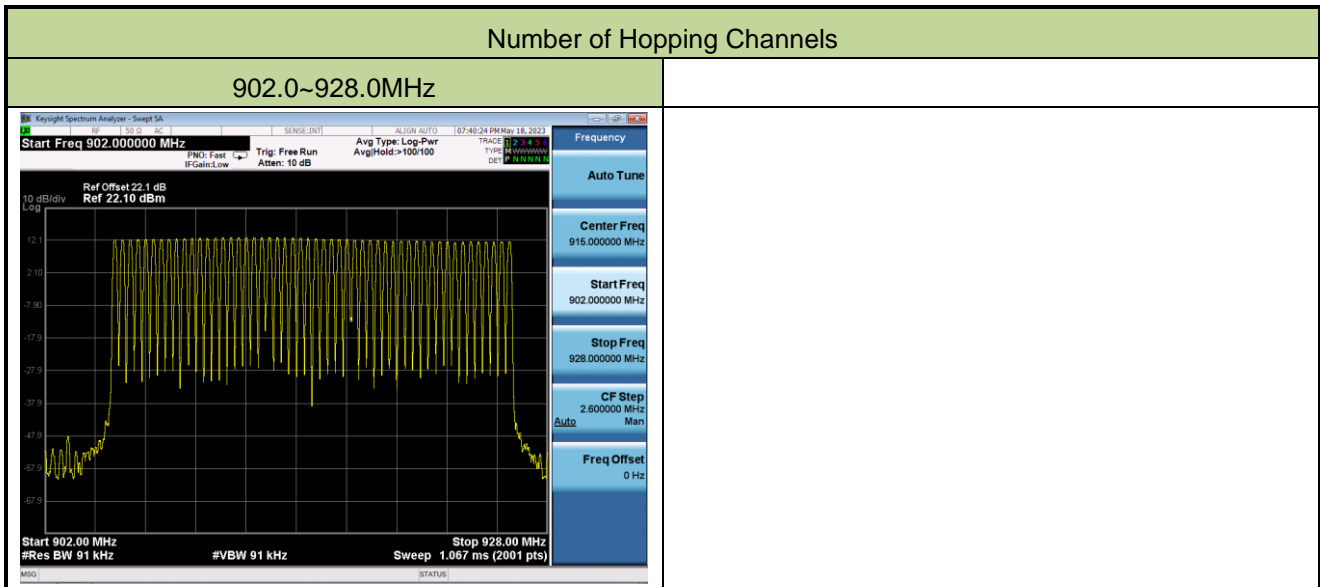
Number of Hopping Channels

902.0~928.0MHz

Keysight Spectrum Analyzer - Swept SA

RF | 50 Ω | AC | SENSE:INT | ALIGN AUTO | 07:40:24 PM May 18, 2023

Start Freq 902.000000 MHz

PNO: Fast
IFGain:Low

Trig: Free Run
Atten: 10 dB

Avg Type: Log-Pwr
Avg|Hold:>100/100

TRACE 1 2 3 4 5 6
TYPE M WWWWW
DET P N N N N N

Frequency

Ref Offset 22.1 dB
10 dB/div Ref 22.10 dBm
Log

12.1
2.10
-7.90
-17.9
-27.9
-37.9
-47.9
-57.9
-67.9

Start 902.00 MHz
#Res BW 91 kHz
#VBW 91 kHz
Stop 928.00 MHz
Sweep 1.067 ms (2001 pts)

Auto Tune

Center Freq
915.000000 MHz

Start Freq
902.000000 MHz

Stop Freq
928.000000 MHz

CF Step
2.600000 MHz
Auto Man

Freq Offset
0 Hz

MSG
STATUS